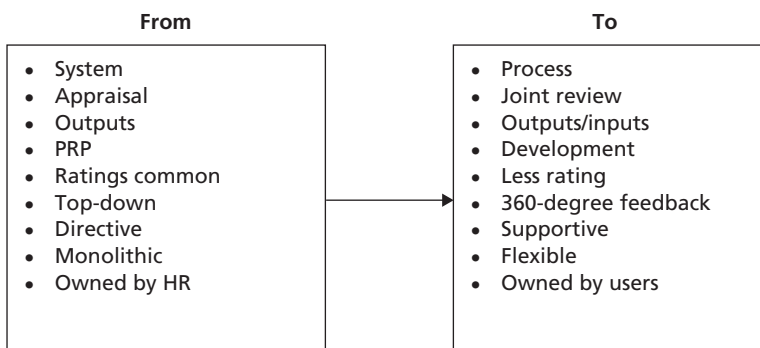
From

- System
- Appraisal
- Outputs
- PRP
- Ratings common
- Top-down
- Directive
- Monolithic
- Owned by HR

To

- Process
- Joint review
- Outputs/inputs
- Development
- Less rating
- 360-degree feedback
- Supportive
- Flexible
- Owned by users